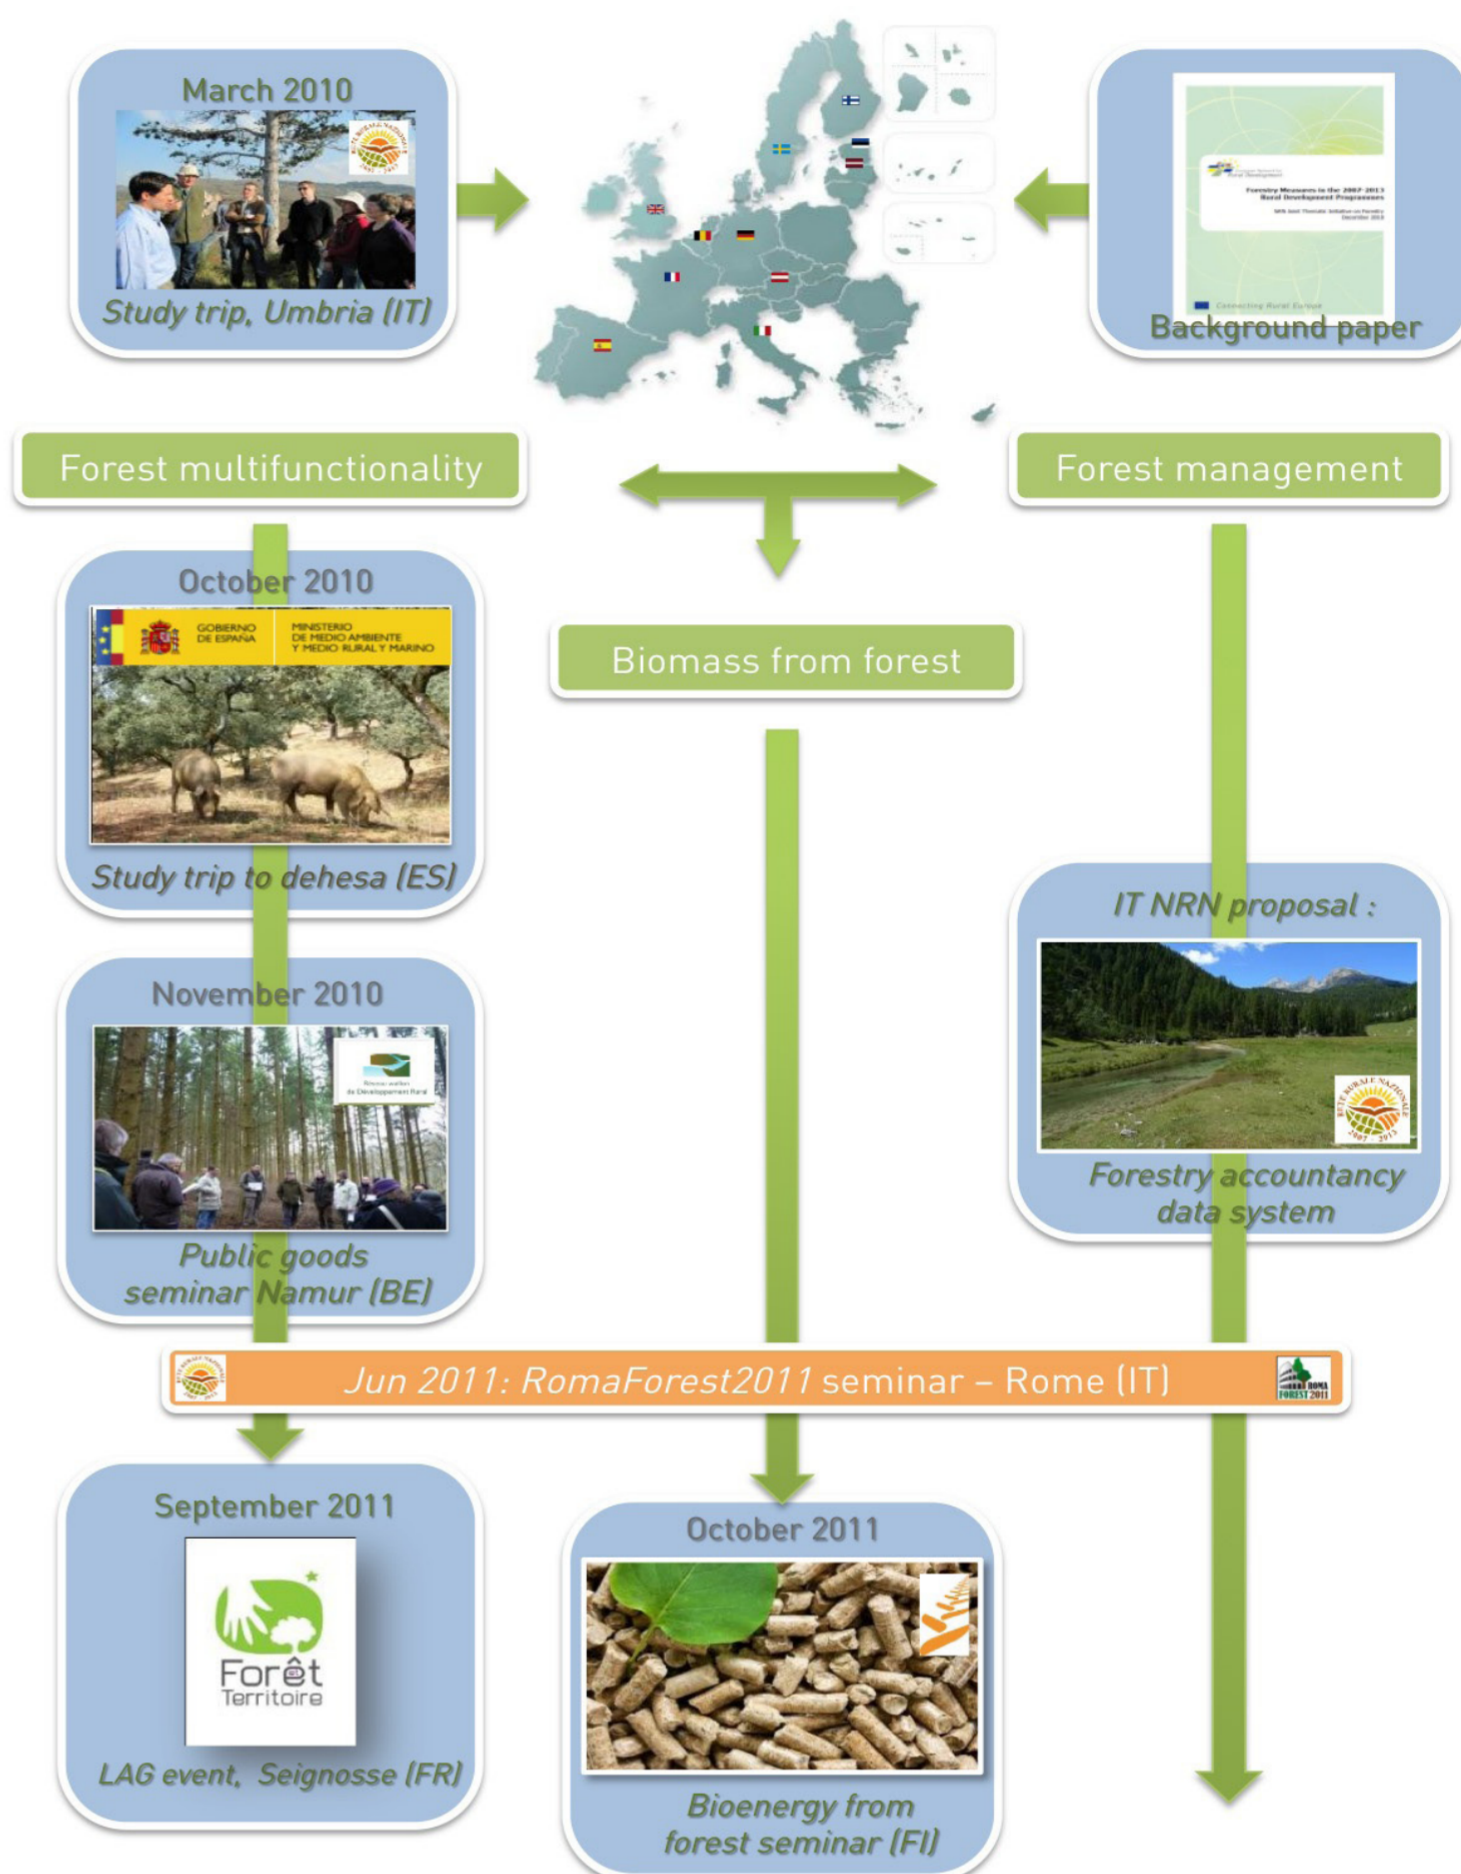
March 2010

Study trip, Umbria (IT)

Background paper

Forest multifunctionality

Forest management

October 2010

GOBIERNO DE ESPAÑA

MINISTERIO DE MEDIO AMBIENTE Y MEDIO RURAL Y MARINO

Study trip to dehesa (ES)

Biomass from forest

IT NRN proposal :

Forestry accountancy data system

November 2010

Public goods seminar Namur (BE)

Jun 2011: RomaForest2011 seminar – Rome (IT)

September 2011

Forêt Territoire

LAG event, Seignosse (FR)

October 2011

Bioenergy from forest seminar (FI)